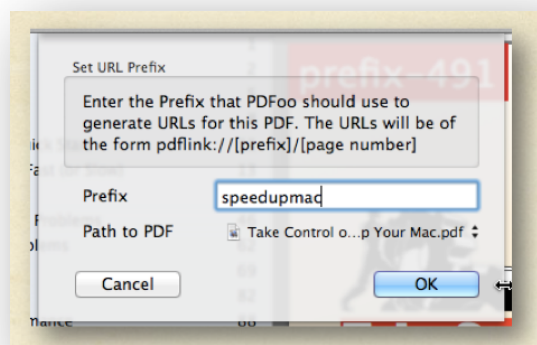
Set URL Prefix

Enter the Prefix that PDFoo should use to generate URLs for this PDF. The URLs will be of the form pdflink://[prefix]/[page number]

Prefix speedupmac

Path to PDF Take Control o…p Your Mac.pdf

Cancel

OK

prefix 491